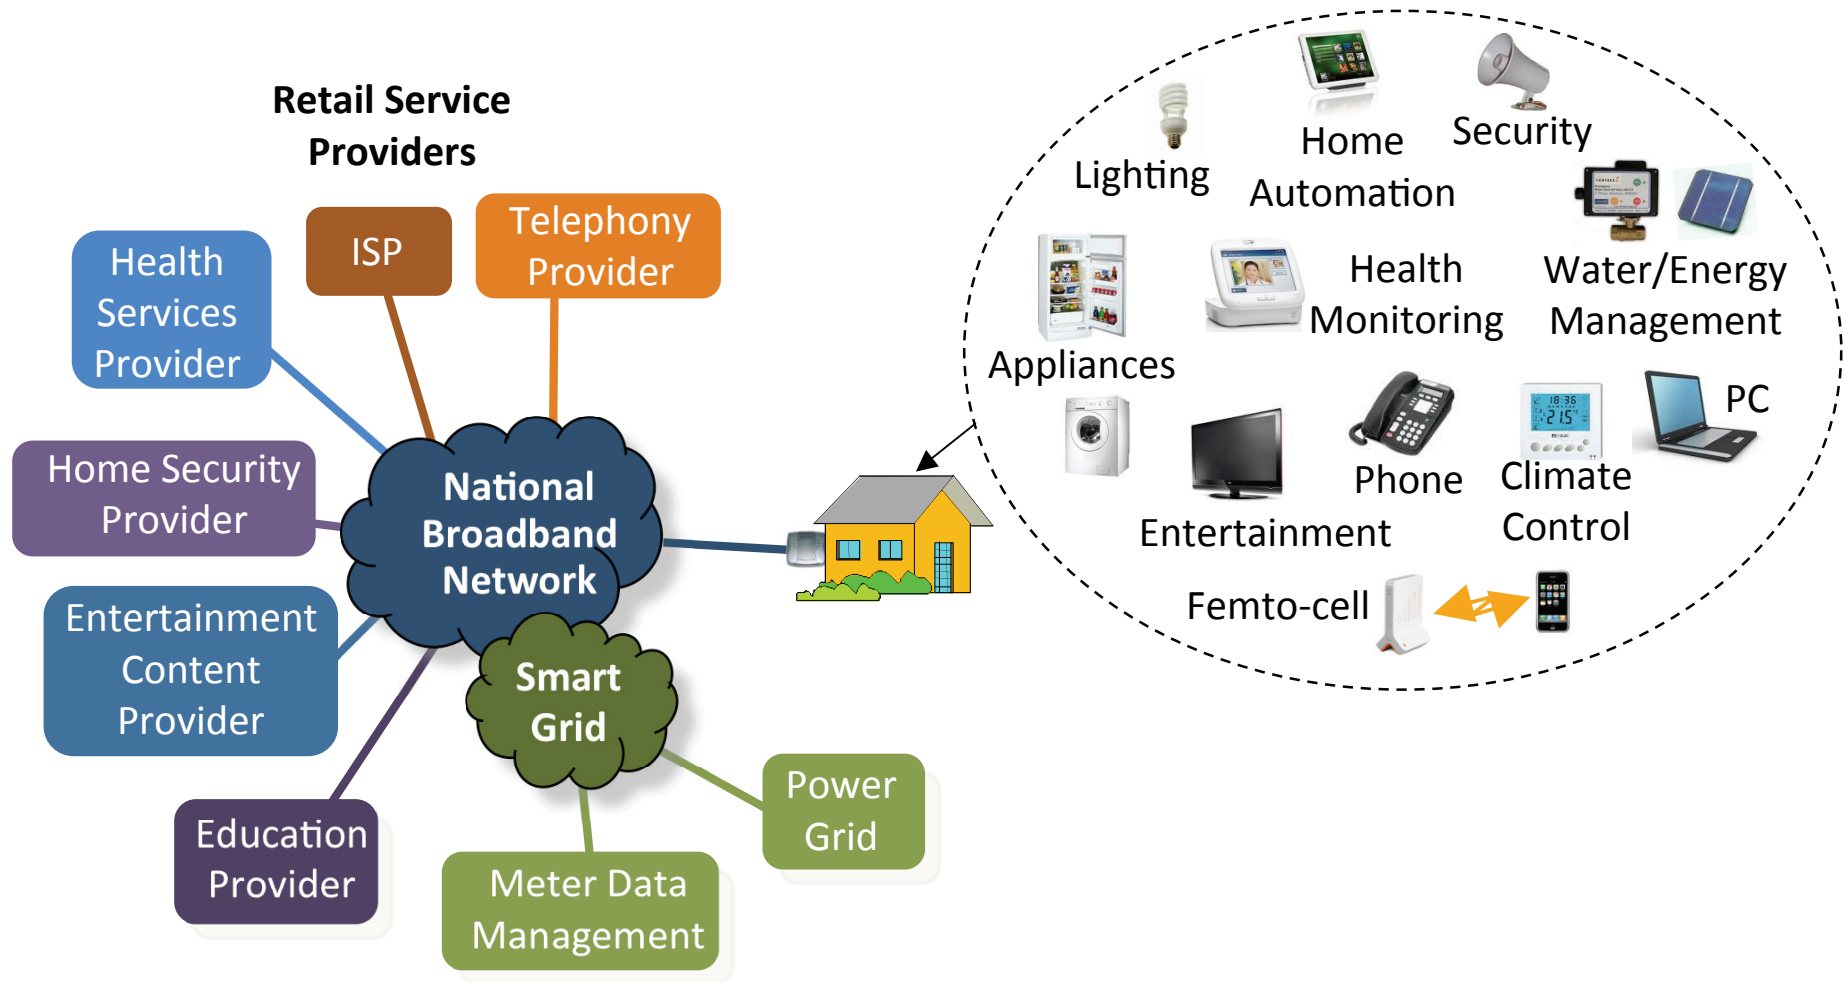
Retail Service Providers

Health Services Provider

ISP

Telephony Provider

Home Security Provider

National Broadband Network

Entertainment Content Provider

Smart Grid

Education Provider

Meter Data Management

Power Grid

Lighting

Home Automation

Security

Water/Energy Management

Appliances

Health Monitoring

PC

Phone

Climate Control

Entertainment

Femto-cell